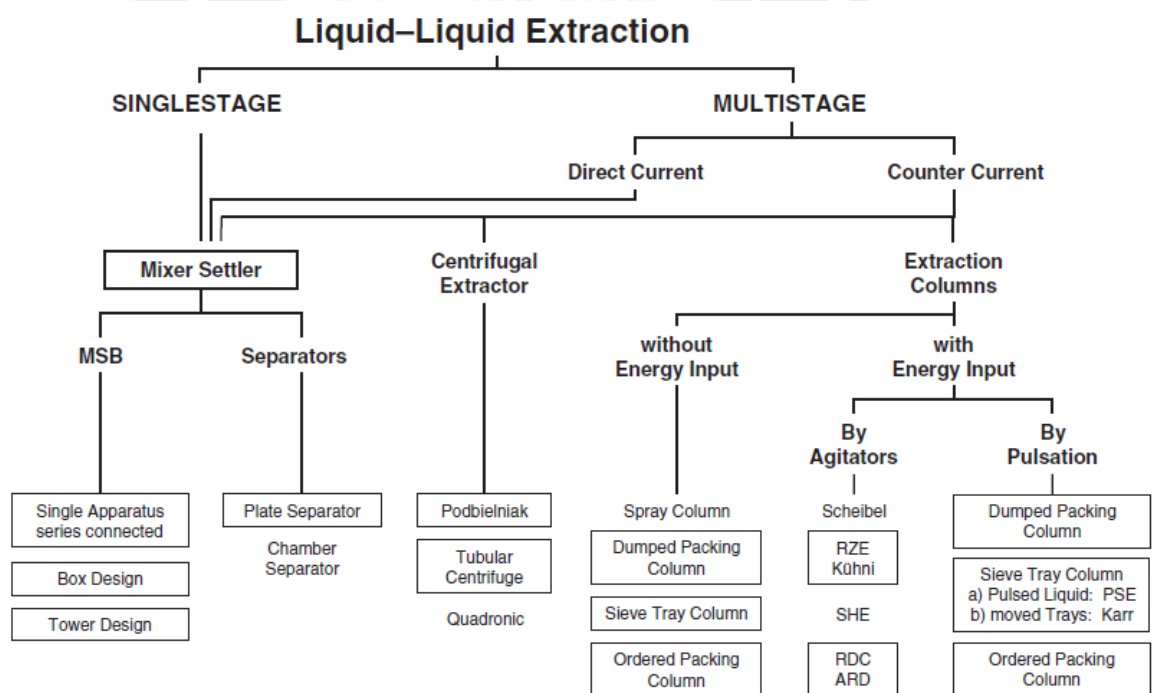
Liquid–Liquid Extraction

SINGLESTAGE

MULTISTAGE

Direct Current

Counter Current

Mixer Settler

Centrifugal Extractor

Extraction Columns

MSB

Separators

without Energy Input

with Energy Input

By Agitators

By Pulsation

Single Apparatus series connected

Box Design

Tower Design

Plate Separator

Chamber Separator

Podbielniak

Tubular Centrifuge

Quadronic

Spray Column

Dumped Packing Column

Sieve Tray Column

Ordered Packing Column

Scheibel

RZE Kühni

SHE

RDC ARD

Dumped Packing Column

Sieve Tray Column
a) Pulsed Liquid: PSE
b) moved Trays: Karr

Ordered Packing Column